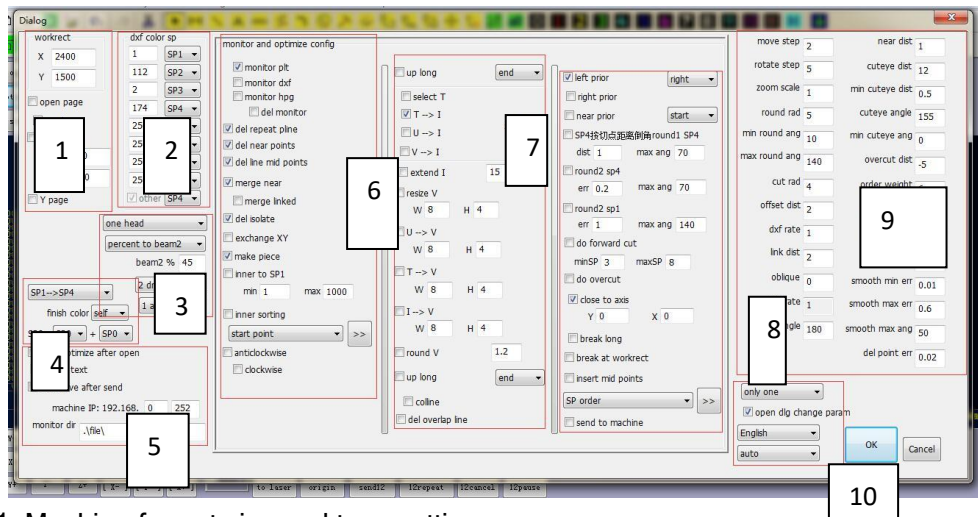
Dialog

workrect
X 2400
Y 1500
open page
Y page

1

dxf color sp
1 SP1
112 SP2
2 SP3
174 SP4
25
25
25
25
other SP4

2

one head
percent to beam2
beam2 % 45
2 dr
1 a

3

SP1-->SP4
finish color self
+ SP0

4

ptimize after open
text
ve after send
machine IP: 192.168. 0 252
monitor dir .\file\

5

monitor and optimize config
monitor plt
monitor dxf
monitor hpg
del monitor
del repeat pline
del near points
del line mid points
merge near
merge linked
del isolate
exchange XY
make piece
inner to SP1
min 1 max 1000
inner sorting
start point >>
anticlockwise
clockwise

6

up long end
select T
T --> I
U --> I
V --> I
extend I 15
resize V
W 8 H 4
U --> V
W 8 H 4
T --> V
W 8 H 4
I --> V
W 8 H 4
round V 1.2
up long end
colline
del overlap line

7

left prior right
right prior
near prior start
SP4按切点距离倒角round1 SP4
dist 1 max ang 70
round2 sp4
err 0.2 max ang 70
round2 sp1
err 1 max ang 140
do forward cut
minSP 3 maxSP 8
do overcut
close to axis
Y 0 X 0
break long
break at workrect
insert mid points
SP order >>
send to machine

move step 2
rotate step 5
zoom scale 1
round rad 5
min round ang 10
max round ang 140
cut rad 4
offset dist 2
dxf rate 1
link dist 2
oblique 0
rate 1
ngle 180
near dist 1
cuteye dist 12
min cuteye dist 0.5
cuteye angle 155
min cuteye ang 0
overcut dist -5
order weight
smooth min err 0.01
smooth max err 0.6
smooth max ang 50
del point err 0.02

9

8

only one
open dlg change param
English
auto

OK
Cancel

10

to laser origin send12 12repeat 12cancel 12pause

1. Machine format size and type setting